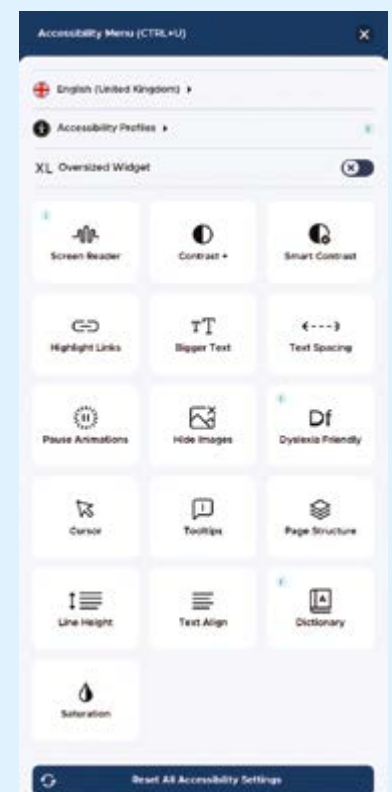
Accessibility Menu (CTRL+U)

English (United Kingdom)

Accessibility Profiles

XL Oversized Widget

Screen Reader

Contrast +

Smart Contrast

Highlight Links

TT

Bigger Text

Text Spacing

Pause Animations

Hide Images

Df

Dyslexia Friendly

Cursor

Tooltips

Page Structure

Line Height

Text Align

Dictionary

Saturation

Reset All Accessibility Settings